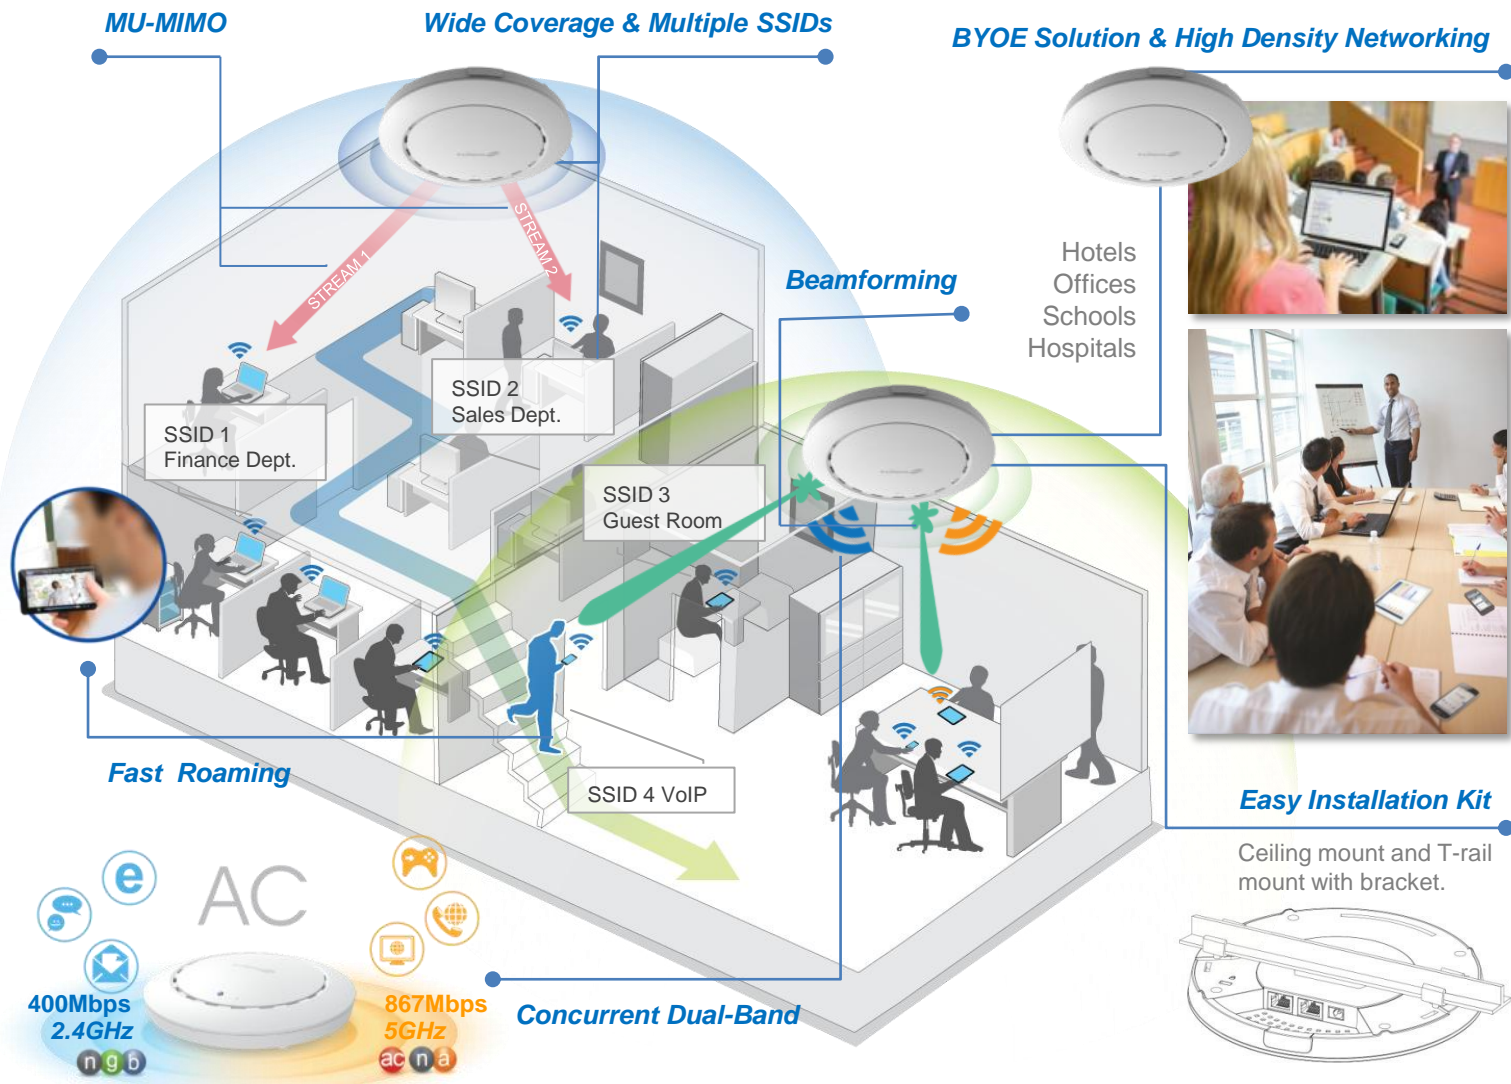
MU-MIMO

Wide Coverage & Multiple SSIDs

BYOE Solution & High Density Networking

STREAM 1

STREAM 2

Hotels
Offices
Schools
Hospitals

Beamforming

SSID 2
Sales Dept.

SSID 1
Finance Dept.

SSID 3
Guest Room

Fast Roaming

SSID 4 VoIP

Easy Installation Kit

Ceiling mount and T-rail mount with bracket.

AC

400Mbps
2.4GHz

n g b

867Mbps
5GHz

ac n a

Concurrent Dual-Band